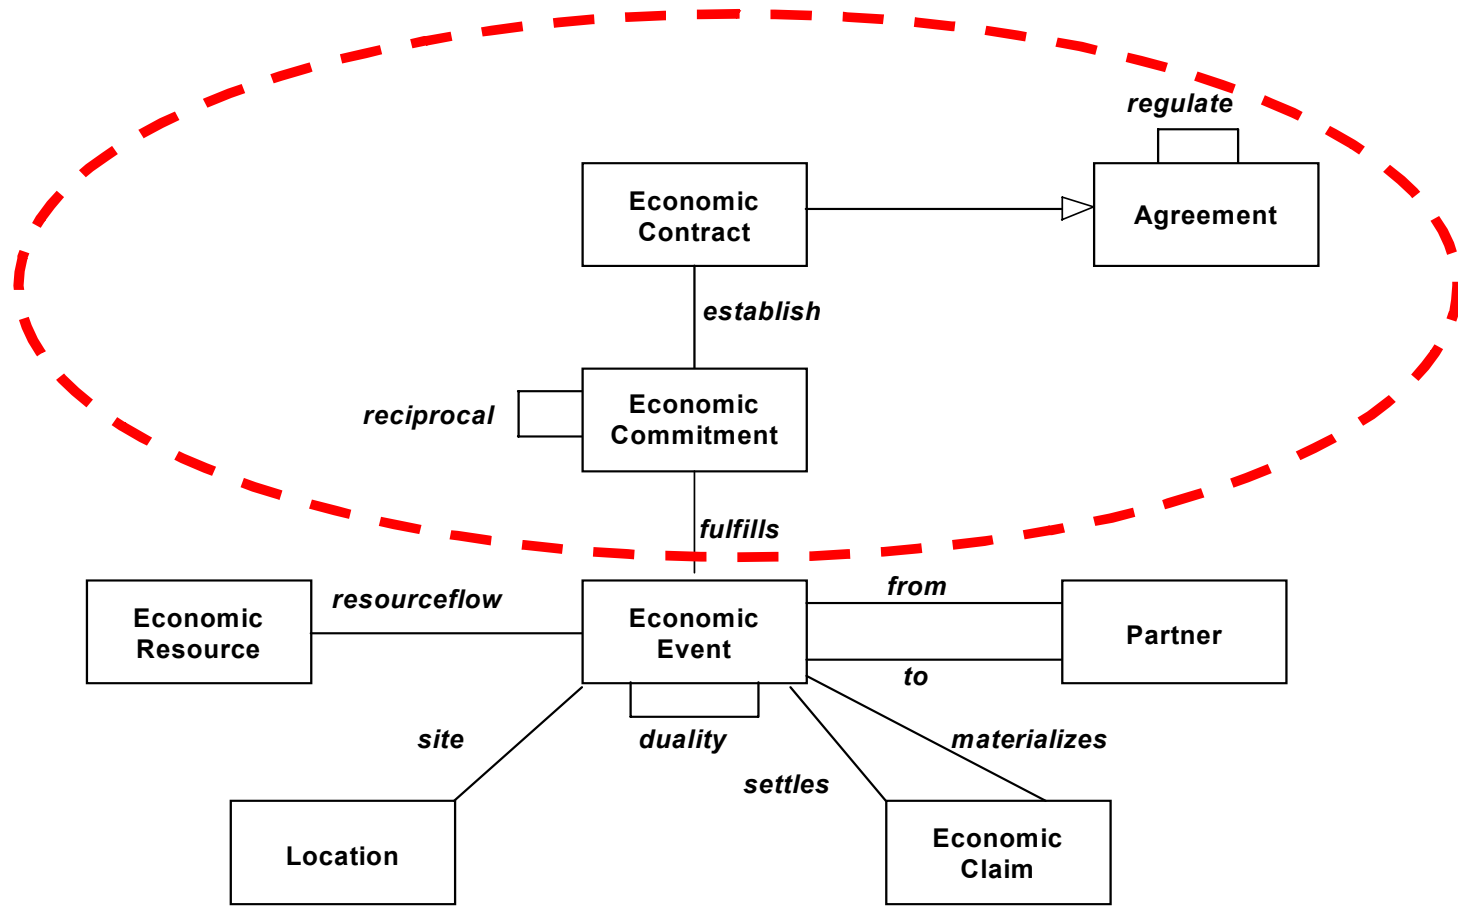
regulate

Economic Contract

Agreement

establish

reciprocal

Economic Commitment

fulfills

Economic Resource

resourceflow

Economic Event

from

Partner

to

site

duality

materializes

settles

Location

Economic Claim